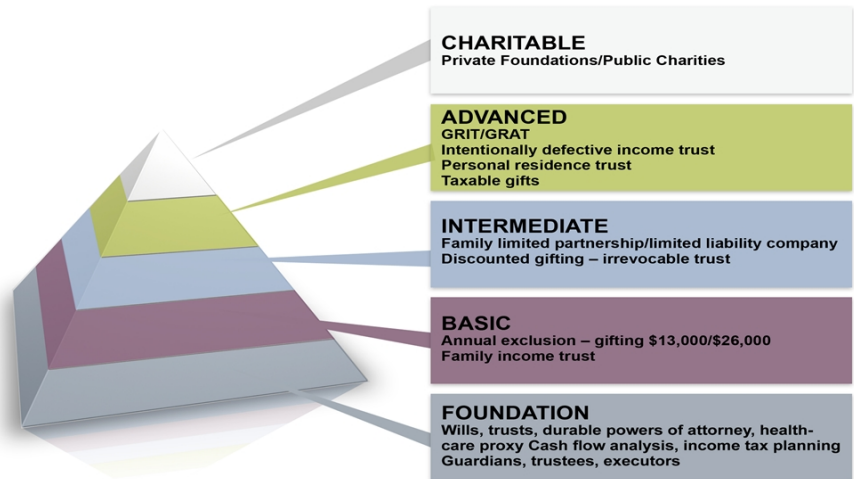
CHARITABLE
Private Foundations/Public Charities

ADVANCED
GRIT/GRAT
Intentionally defective income trust
Personal residence trust
Taxable gifts

INTERMEDIATE
Family limited partnership/limited liability company
Discounted gifting – irrevocable trust

BASIC
Annual exclusion – gifting $13,000/$26,000
Family income trust

FOUNDATION
Wills, trusts, durable powers of attorney, health-care proxy Cash flow analysis, income tax planning
Guardians, trustees, executors